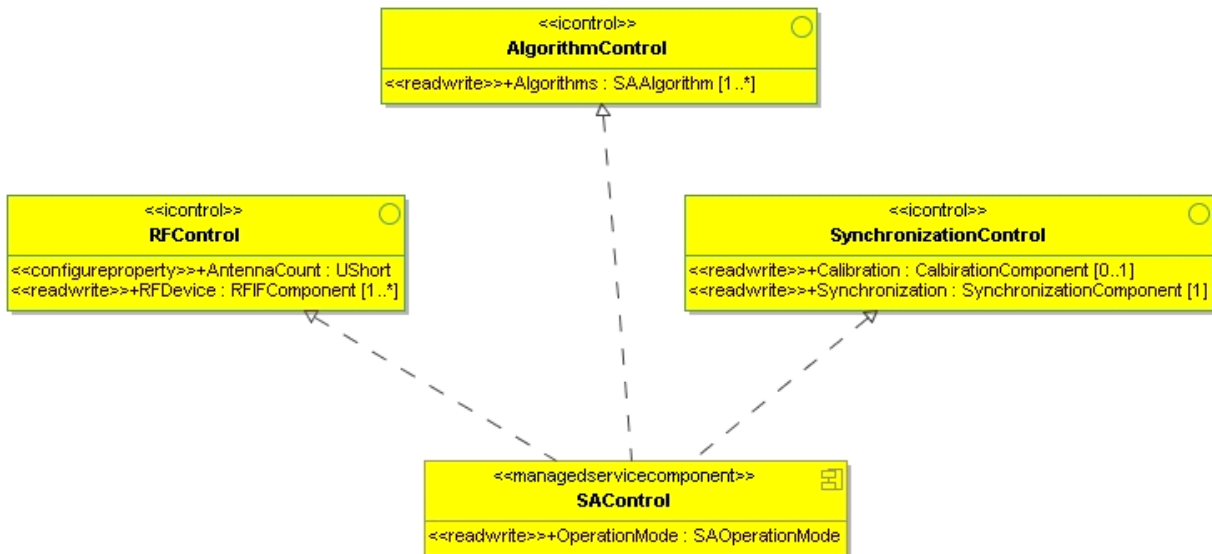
<<icontrol>>
AlgorithmControl
<<readwrite>>+Algorithms : SAAlgorithm [1..*]

<<icontrol>>
RFControl
<<configureproperty>>+AntennaCount : UShort
<<readwrite>>+RFDevice : RFIFComponent [1..*]

<<icontrol>>
SynchronizationControl
<<readwrite>>+Calibration : CalibrationComponent [0..1]
<<readwrite>>+Synchronization : SynchronizationComponent [1]

<<managedservicecomponent>>
SAControl
<<readwrite>>+OperationMode : SAOperationMode